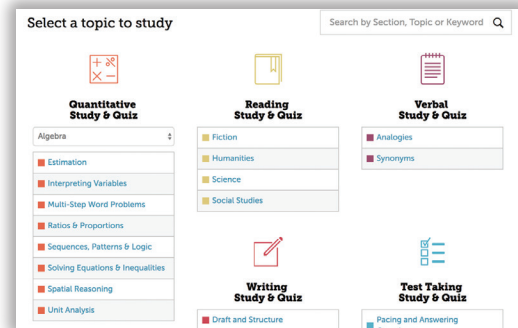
Select a topic to study

Search by Section, Topic or Keyword

Quantitative Study & Quiz

Algebra

Estimation

Interpreting Variables

Multi-Step Word Problems

Ratios & Proportions

Sequences, Patterns & Logic

Solving Equations & Inequalities

Spatial Reasoning

Unit Analysis

Reading Study & Quiz

Fiction

Humanities

Science

Social Studies

Verbal Study & Quiz

Analogies

Synonyms

Writing Study & Quiz

Draft and Structure

Test Taking Study & Quiz

Pacing and Answering